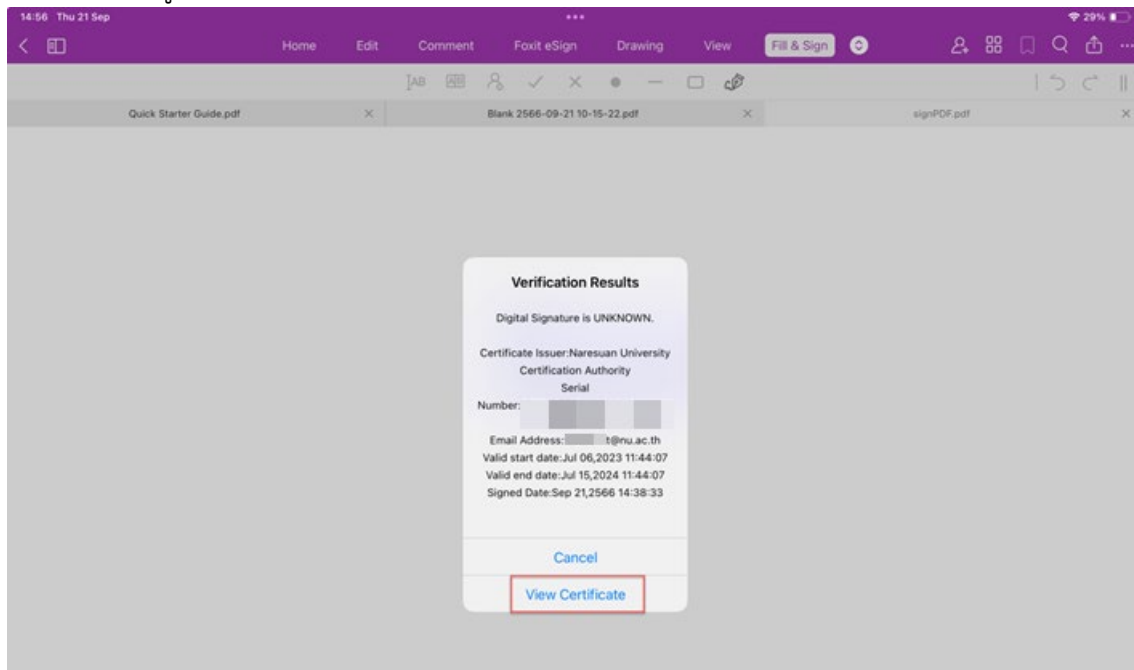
14:56 Thu 21 Sep

29%

Home Edit Comment Foxit eSign Drawing View Fill & Sign

Quick Starter Guide.pdf

Blank 2566-09-21 10-15-22.pdf

signPDF.pdf

Verification Results

Digital Signature is UNKNOWN.

Certificate Issuer:Naresuan University Certification Authority

Serial Number: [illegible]

Email Address:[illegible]t@nu.ac.th

Valid start date:Jul 06,2023 11:44:07

Valid end date:Jul 15,2024 11:44:07

Signed Date:Sep 21,2566 14:38:33

Cancel

View Certificate